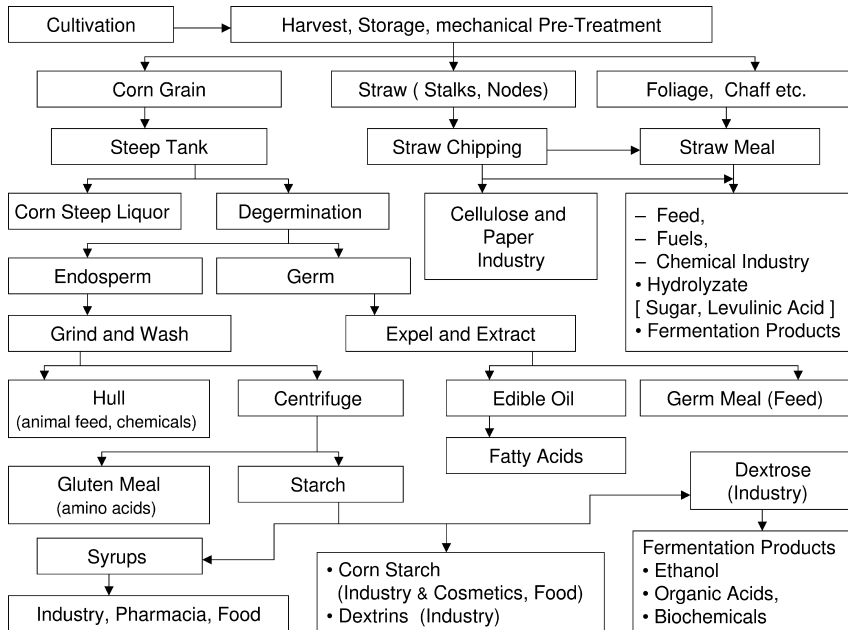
Cultivation

Harvest, Storage, mechanical Pre-Treatment

Corn Grain

Straw ( Stalks, Nodes)

Foliage, Chaff etc.

Steep Tank

Straw Chipping

Straw Meal

Corn Steep Liquor

Degermination

Cellulose and Paper Industry

– Feed,
– Fuels,
– Chemical Industry
• Hydrolyzate
[ Sugar, Levulinic Acid ]
• Fermentation Products

Endosperm

Germ

Grind and Wash

Expel and Extract

Hull
(animal feed, chemicals)

Centrifuge

Edible Oil

Germ Meal (Feed)

Fatty Acids

Gluten Meal
(amino acids)

Starch

Dextrose
(Industry)

Syrups

• Corn Starch
(Industry & Cosmetics, Food)
• Dextrins (Industry)

Fermentation Products
• Ethanol
• Organic Acids,
• Biochemicals

Industry, Pharmacia, Food